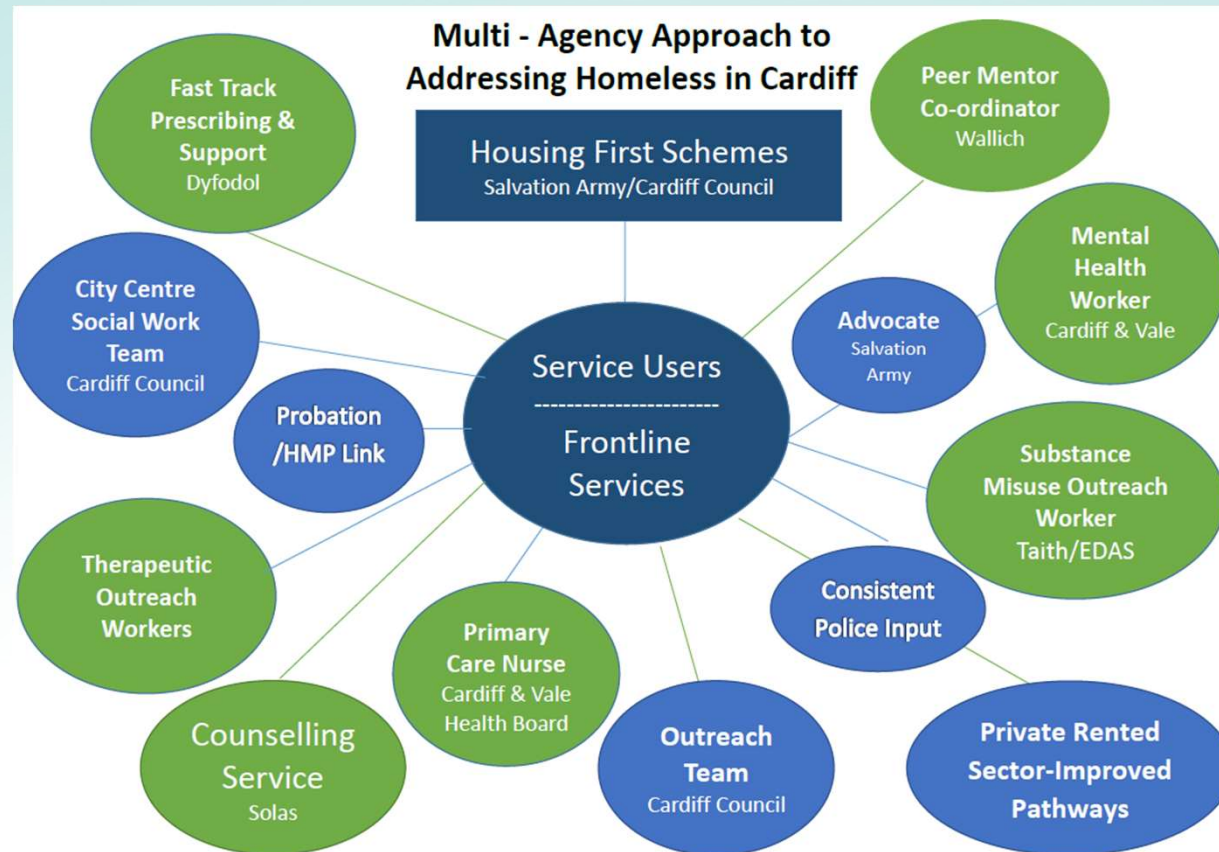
Multi - Agency Approach to Addressing Homeless in Cardiff

Housing First Schemes
Salvation Army/Cardiff Council

Fast Track Prescribing & Support
Dyfodol

Peer Mentor Co-ordinator
Wallich

Mental Health Worker
Cardiff & Vale

City Centre Social Work Team
Cardiff Council

Advocate
Salvation Army

Service Users
----------------------
Frontline Services

Probation /HMP Link

Substance Misuse Outreach Worker
Taith/EDAS

Therapeutic Outreach Workers

Consistent Police Input

Primary Care Nurse
Cardiff & Vale Health Board

Counselling Service
Solas

Outreach Team
Cardiff Council

Private Rented Sector-Improved Pathways